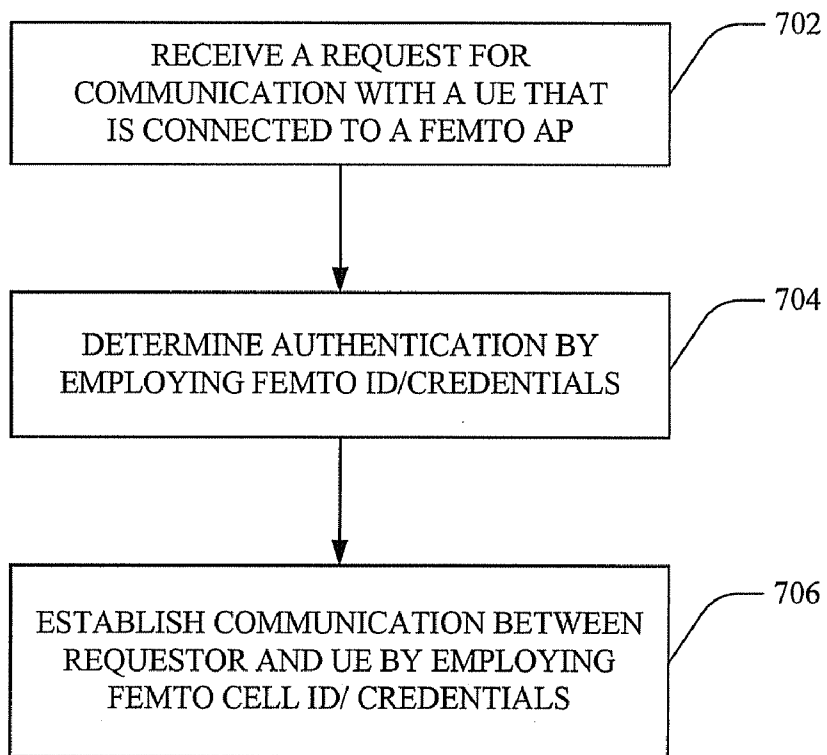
RECEIVE A REQUEST FOR COMMUNICATION WITH A UE THAT IS CONNECTED TO A FEMTO AP

702

DETERMINE AUTHENTICATION BY EMPLOYING FEMTO ID/CREDENTIALS

704

ESTABLISH COMMUNICATION BETWEEN REQUESTOR AND UE BY EMPLOYING FEMTO CELL ID/ CREDENTIALS

706